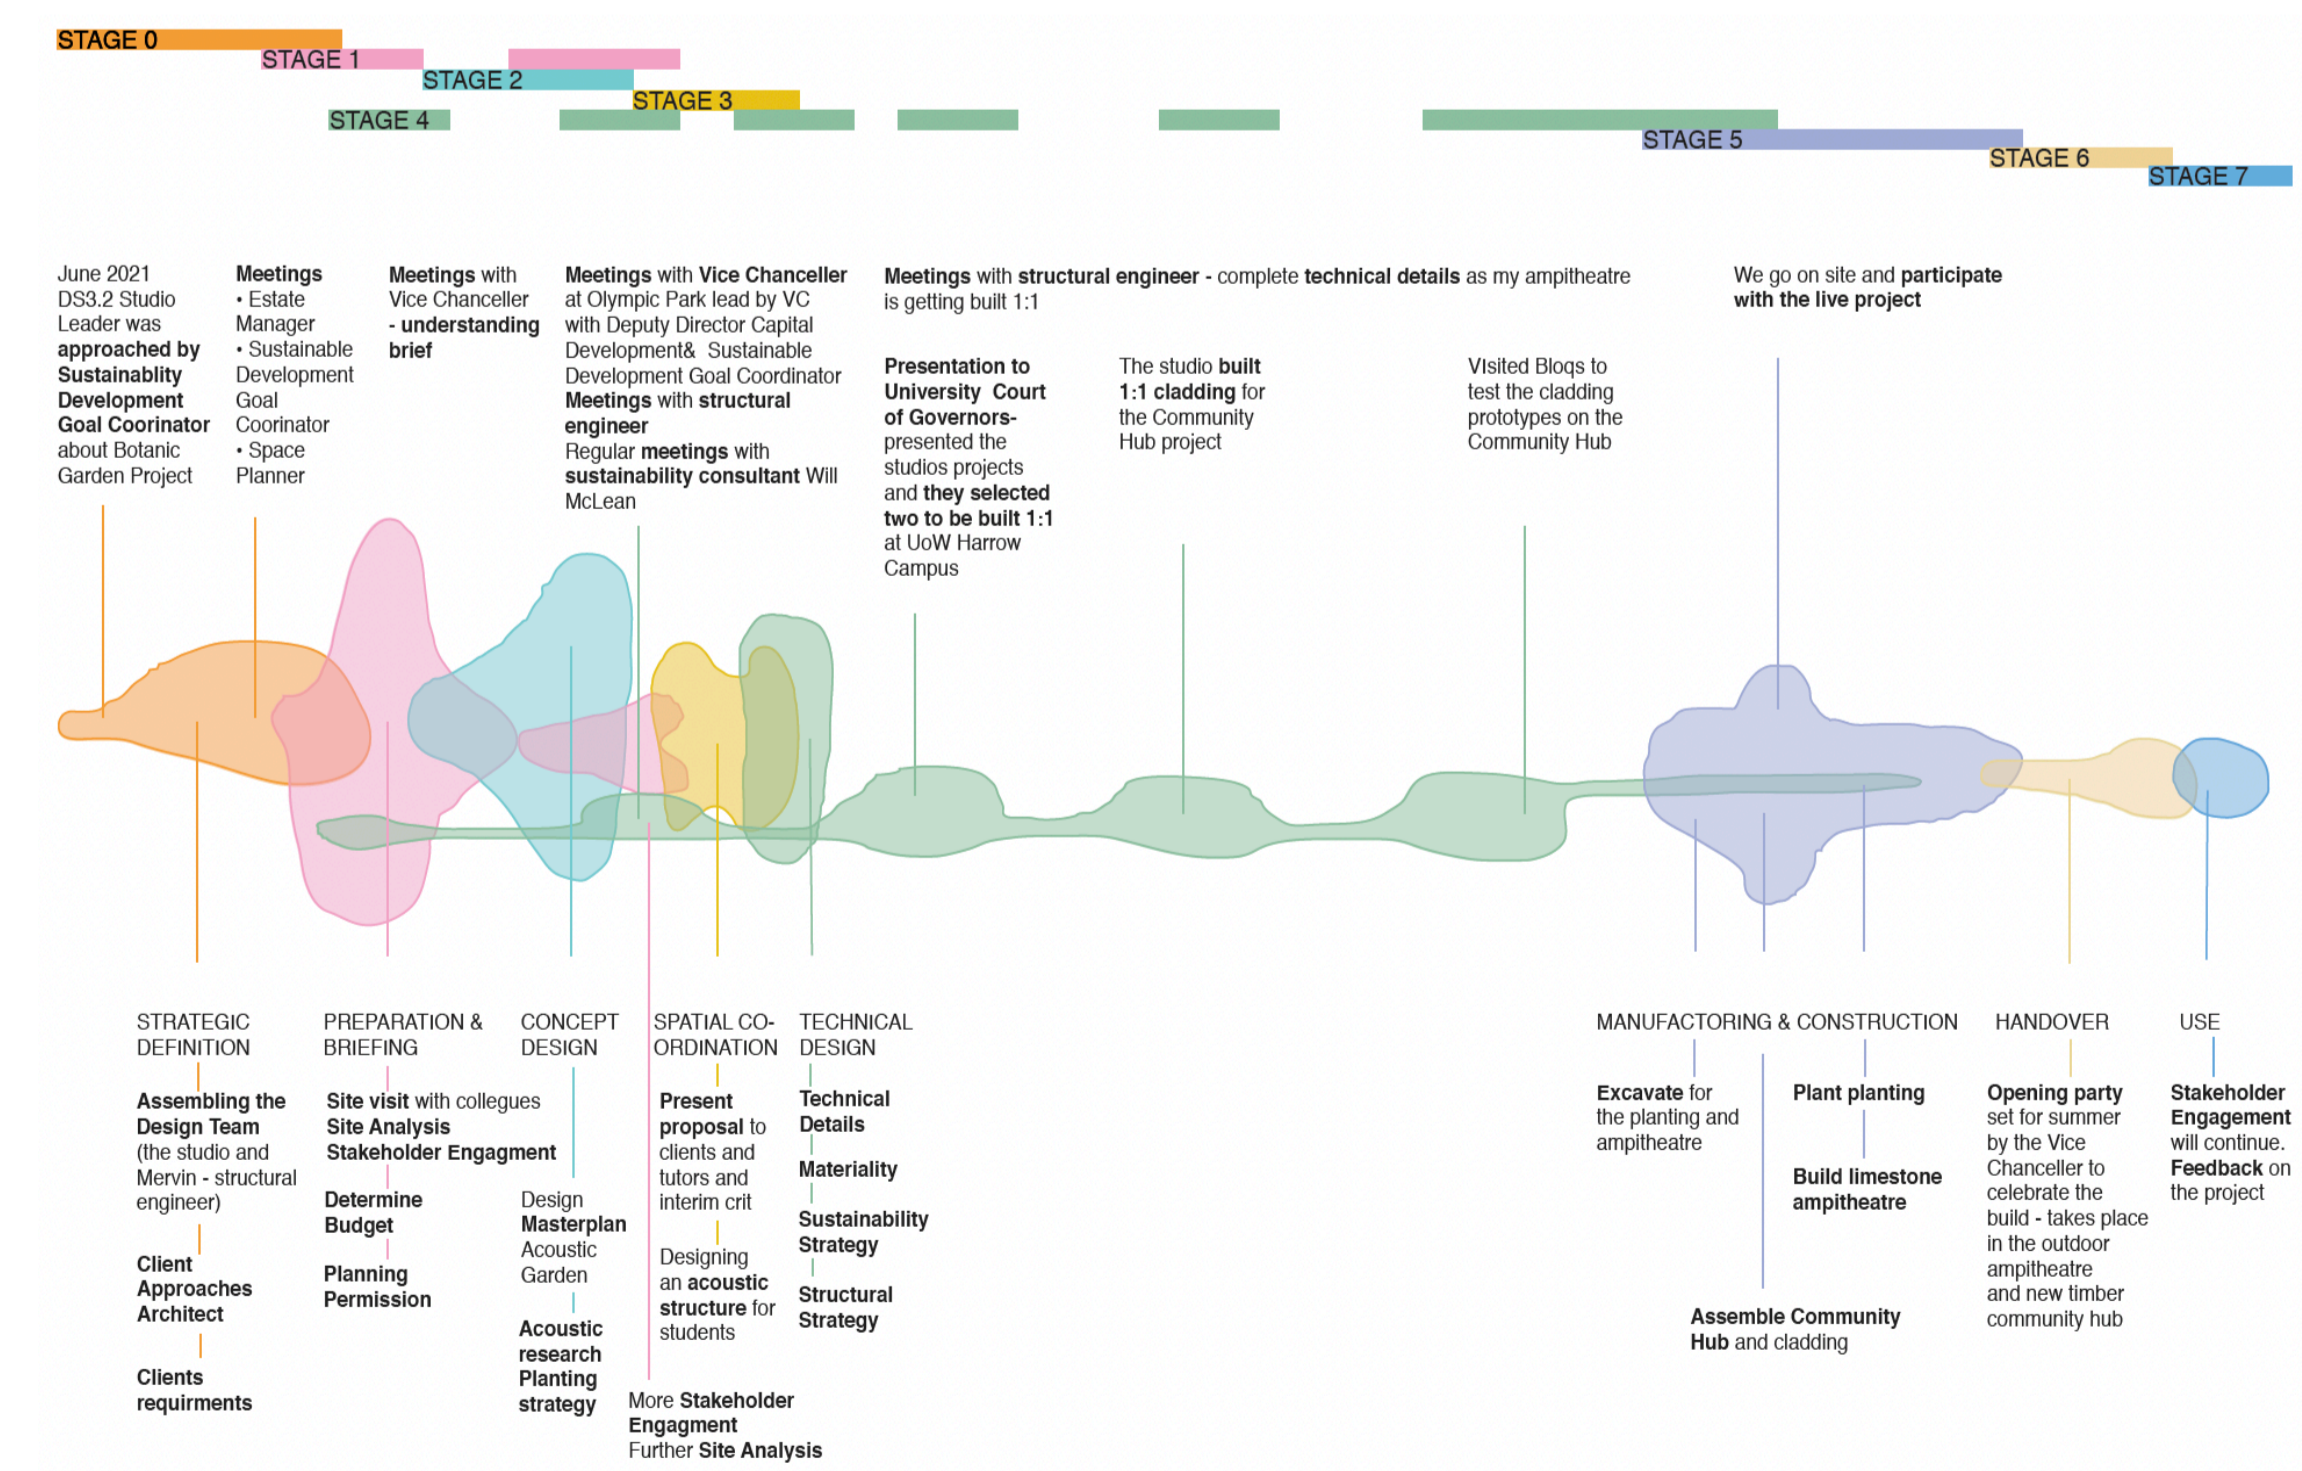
STAGE 0
STAGE 1
STAGE 2
STAGE 3
STAGE 4
STAGE 5
STAGE 6
STAGE 7

June 2021 DS3.2 Studio Leader was approached by Sustainablity Development Goal Coorinator about Botanic Garden Project

Meetings
• Estate Manager
• Sustainable Development Goal Coorinator
• Space Planner

Meetings with Vice Chanceller - understanding brief

Meetings with Vice Chanceller at Olympic Park lead by VC with Deputy Director Capital Development& Sustainable Development Goal Coordinator
Meetings with structural engineer
Regular meetings with sustainability consultant Will McLean

Meetings with structural engineer - complete technical details as my ampitheatre is getting built 1:1

Presentation to University Court of Governors- presented the studios projects and they selected two to be built 1:1 at UoW Harrow Campus

The studio built 1:1 cladding for the Community Hub project

VIsited Bloqs to test the cladding prototypes on the Community Hub

We go on site and participate with the live project

STRATEGIC DEFINITION

Assembling the Design Team (the studio and Mervin - structural engineer)

Client Approaches Architect

Clients requirments

PREPARATION & BRIEFING

Site visit with collegues
Site Analysis
Stakeholder Engagment

Determine Budget

Planning Permission

CONCEPT DESIGN

Design Masterplan Acoustic Garden

Acoustic research
Planting strategy

SPATIAL CO-ORDINATION

Present proposal to clients and tutors and interim crit

Designing an acoustic structure for students

More Stakeholder Engagment
Further Site Analysis

TECHNICAL DESIGN

Technical Details

Materiality

Sustainability Strategy

Structural Strategy

MANUFACTORING & CONSTRUCTION

Excavate for the planting and ampitheatre

Plant planting

Build limestone ampitheatre

Assemble Community Hub and cladding

HANDOVER

Opening party set for summer by the Vice Chanceller to celebrate the build - takes place in the outdoor ampitheatre and new timber community hub

USE

Stakeholder Engagement will continue.
Feedback on the project